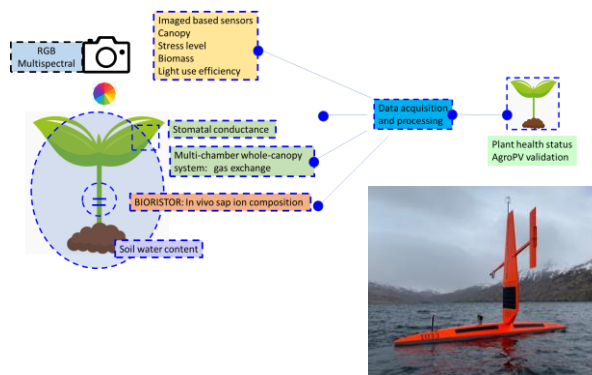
RGB
Multispectral

Imaged based sensors
Canopy
Stress level
Biomass
Light use efficiency

Stomatal conductance

Multi-chamber whole-canopy system: gas exchange

BIORISTOR: In vivo sap ion composition

Soil water content

Data acquisition and processing

Plant health status
AgroPV validation